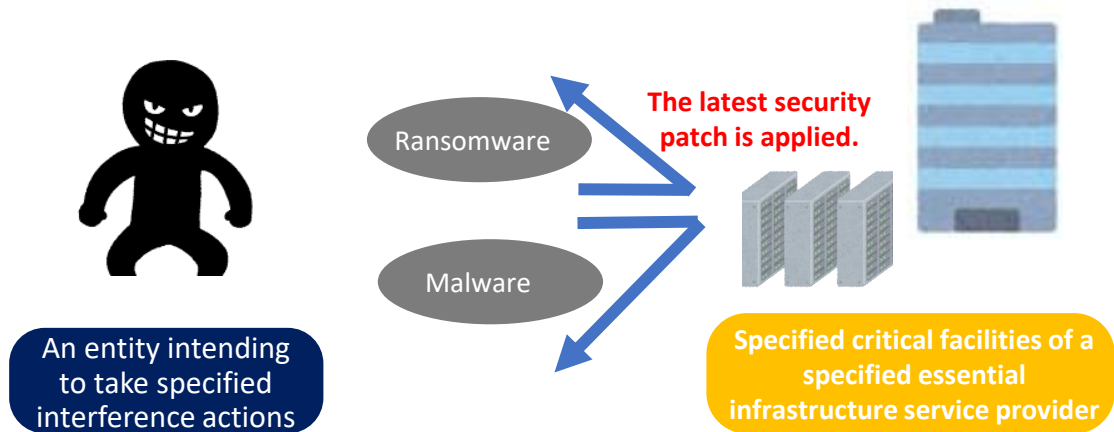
Ransomware

The latest security patch is applied.

Malware

An entity intending to take specified interference actions

Specified critical facilities of a specified essential infrastructure service provider